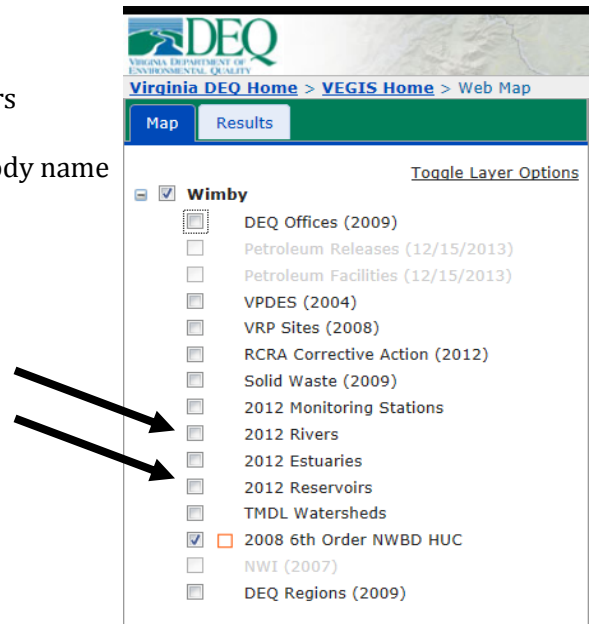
rs

ody name

DEQ
VIRGINIA DEPARTMENT OF ENVIRONMENTAL QUALITY

Virginia DEQ Home > VEGIS Home > Web Map

Map
Results

Toggle Layer Options

Wimby
DEQ Offices (2009)
Petroleum Releases (12/15/2013)
Petroleum Facilities (12/15/2013)
VPDES (2004)
VRP Sites (2008)
RCRA Corrective Action (2012)
Solid Waste (2009)
2012 Monitoring Stations
2012 Rivers
2012 Estuaries
2012 Reservoirs
TMDL Watersheds
2008 6th Order NWBD HUC
NWI (2007)
DEQ Regions (2009)